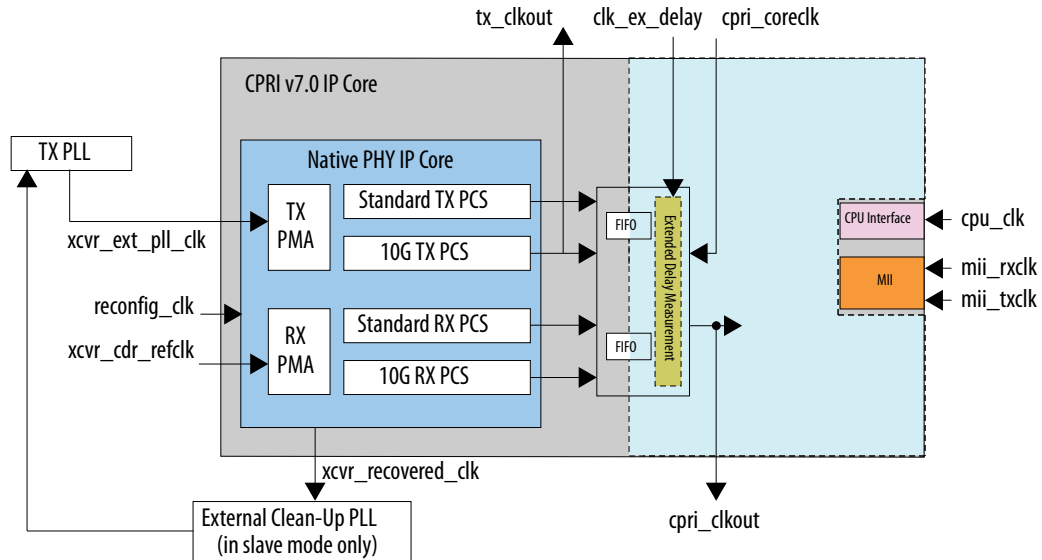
tx_clkout
clk_ex_delay
cpri_coreclk

CPRI v7.0 IP Core

TX PLL

Native PHY IP Core

TX PMA

Standard TX PCS

10G TX PCS

xcvr_ext_pll_clk

reconfig_clk

RX PMA

Standard RX PCS

10G RX PCS

xcvr_cdr_refclk

FIFO

FIFO

Extended Delay Measurement

CPU Interface

cpu_clk

MII

mii_rxclk

mii_txclk

xcvr_recovered_clk

External Clean-Up PLL (in slave mode only)

cpri_clkout